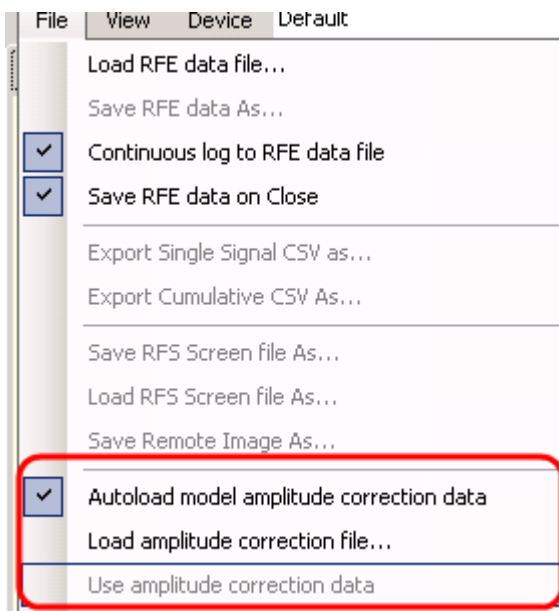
File View Device Default

Load RFE data file...

Save RFE data As...

Continuous log to RFE data file

Save RFE data on Close

Export Single Signal CSV as...

Export Cumulative CSV As...

Save RFS Screen file As...

Load RFS Screen file As...

Save Remote Image As...

Autoload model amplitude correction data

Load amplitude correction file...

Use amplitude correction data